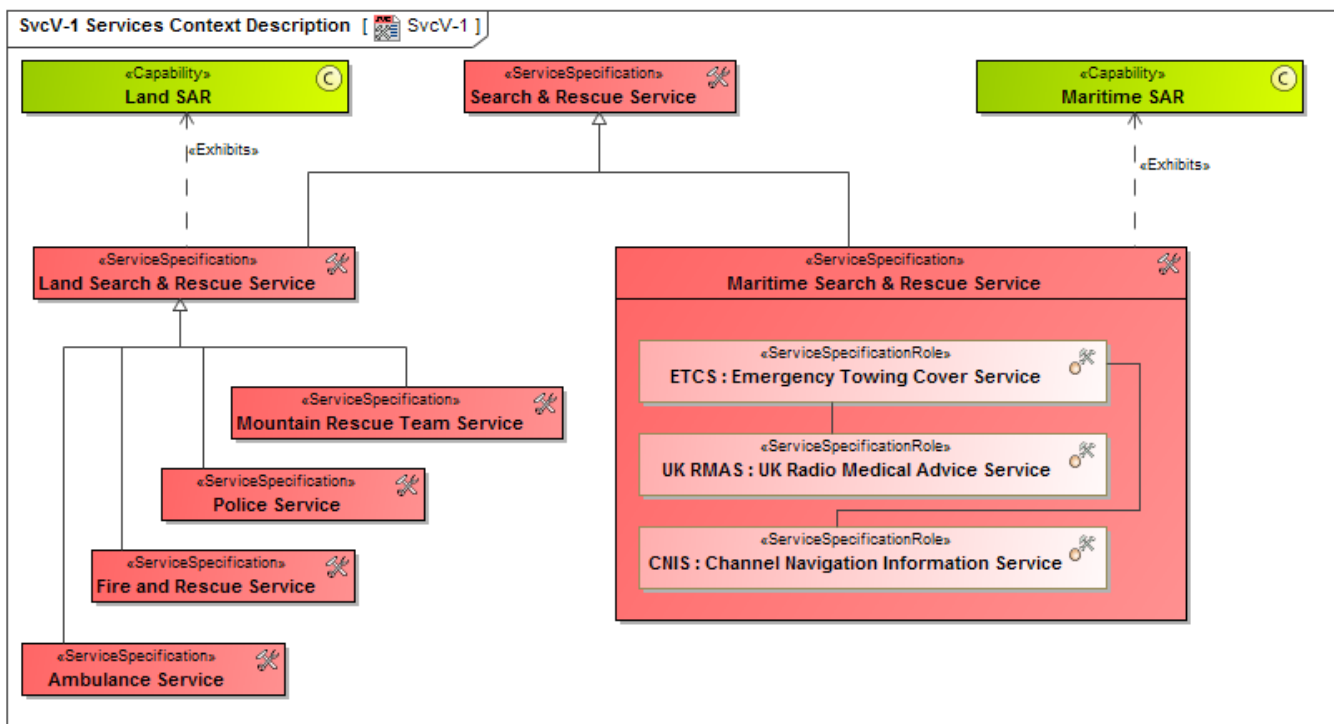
SvcV-1 Services Context Description [ SvcV-1 ]

«Capability»
Land SAR

«ServiceSpecification»
Search & Rescue Service

«Capability»
Maritime SAR

«Exhibits»

«Exhibits»

«ServiceSpecification»
Land Search & Rescue Service

«ServiceSpecification»
Maritime Search & Rescue Service

«ServiceSpecificationRole»
ETCS : Emergency Towing Cover Service

«ServiceSpecificationRole»
UK RMAS : UK Radio Medical Advice Service

«ServiceSpecificationRole»
CNIS : Channel Navigation Information Service

«ServiceSpecification»
Mountain Rescue Team Service

«ServiceSpecification»
Police Service

«ServiceSpecification»
Fire and Rescue Service

«ServiceSpecification»
Ambulance Service